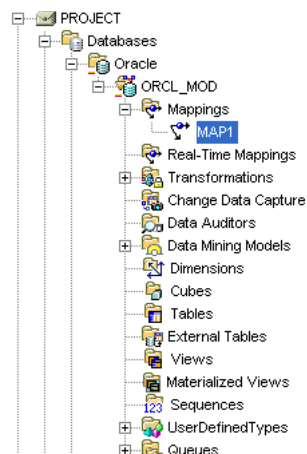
PROJECT
Databases
Oracle
ORCL_MOD
Mappings
MAP1
Real-Time Mappings
Transformations
Change Data Capture
Data Auditors
Data Mining Models
Dimensions
Cubes
Tables
External Tables
Views
Materialized Views
Sequences
UserDefinedTypes
Queues